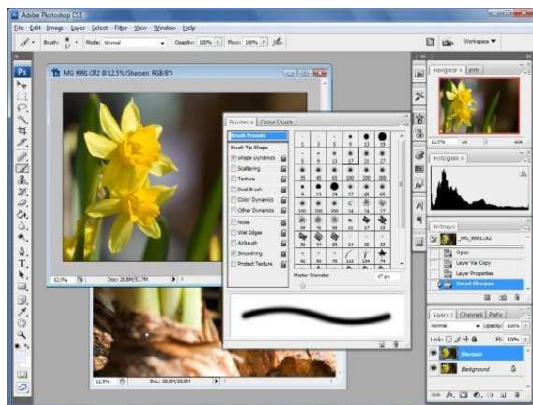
Adobe Photoshop CS3

File Edit Image Layer Select Filter View Window Help

Brush: Mode: Normal Opacity: 100% Flow: 100%

Workspace ▼

IMG_9981.CR2 @ 12.5% (Sharpen, RGB/8)

12.5% Doc: 20.8M/31.7M

Brushes Clone Source

Brush Presets

Brush Tip Shape

Shape Dynamics

Scattering

Texture

Dual Brush

Color Dynamics

Other Dynamics

Noise

Wet Edges

Airbrush

Smoothing

Protect Texture

1 3 5 9 13 19

5 9 13 17 21 27

35 45 65 100 200 300

9 13 19 17 45 65

100 200 300 14 24 27

39 46 59 11 17 23

36 44 60 14 26 33

42 55 70 112 134 74

95 29 192 36 36 33

63 66 39 63 11 48

32 55 100 75 45

Master Diameter 47 px

Navigator Info

Histogram

History

IMG_9981.CR2

Open

Layer Via Copy

Layer Properties

Smart Sharpen

Layers Channels Paths

Normal Opacity: 100%

Lock: Fill: 100%

Sharpen

Background

12.5% Doc: 20.8M/31.7M